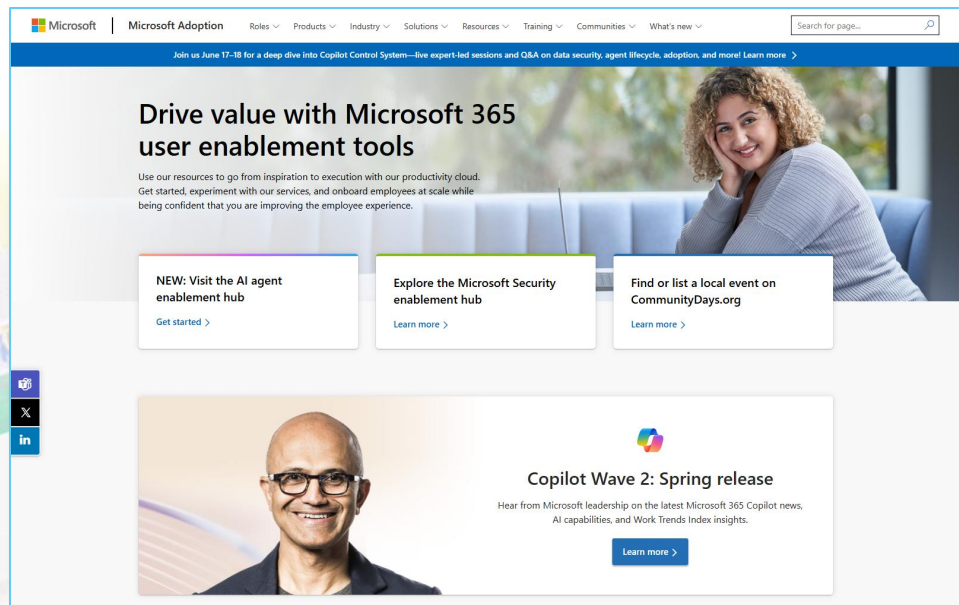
Microsoft | Microsoft Adoption Roles Products Industry Solutions Resources Training Communities What's new

Search for page...

Join us June 17–18 for a deep dive into Copilot Control System—live expert-led sessions and Q&A on data security, agent lifecycle, adoption, and more! Learn more >

Drive value with Microsoft 365 user enablement tools

Use our resources to go from inspiration to execution with our productivity cloud. Get started, experiment with our services, and onboard employees at scale while being confident that you are improving the employee experience.

NEW: Visit the AI agent enablement hub

Get started >

Explore the Microsoft Security enablement hub

Learn more >

Find or list a local event on CommunityDays.org

Learn more >

X

in

Copilot Wave 2: Spring release

Hear from Microsoft leadership on the latest Microsoft 365 Copilot news, AI capabilities, and Work Trends Index insights.

Learn more >